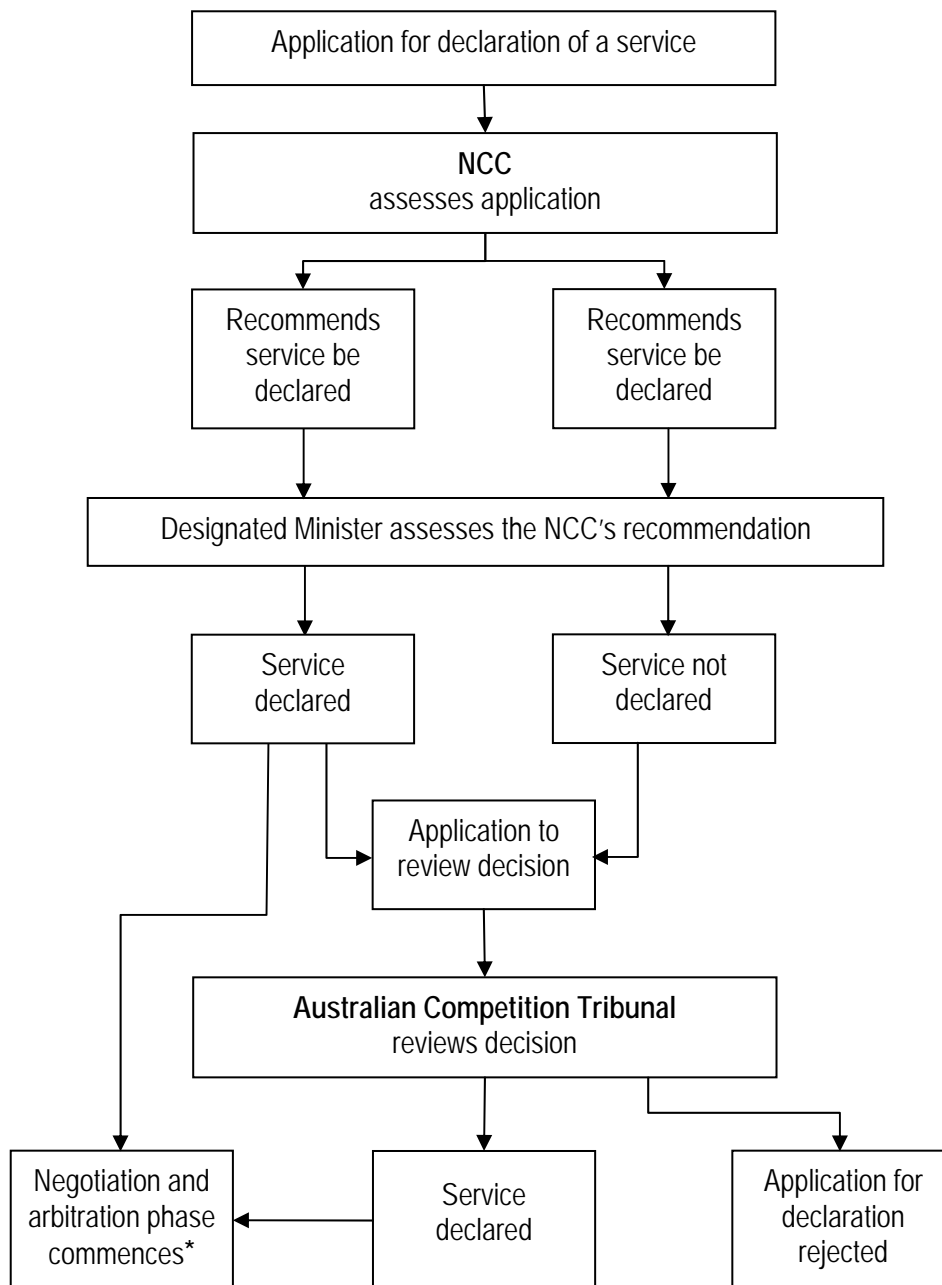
Application for declaration of a service

**NCC**
assesses application

Recommends service be declared

Recommends service be declared

Designated Minister assesses the NCC's recommendation

Service declared

Service not declared

Application to review decision

**Australian Competition Tribunal**
reviews decision

Negotiation and arbitration phase commences*

Service declared

Application for declaration rejected